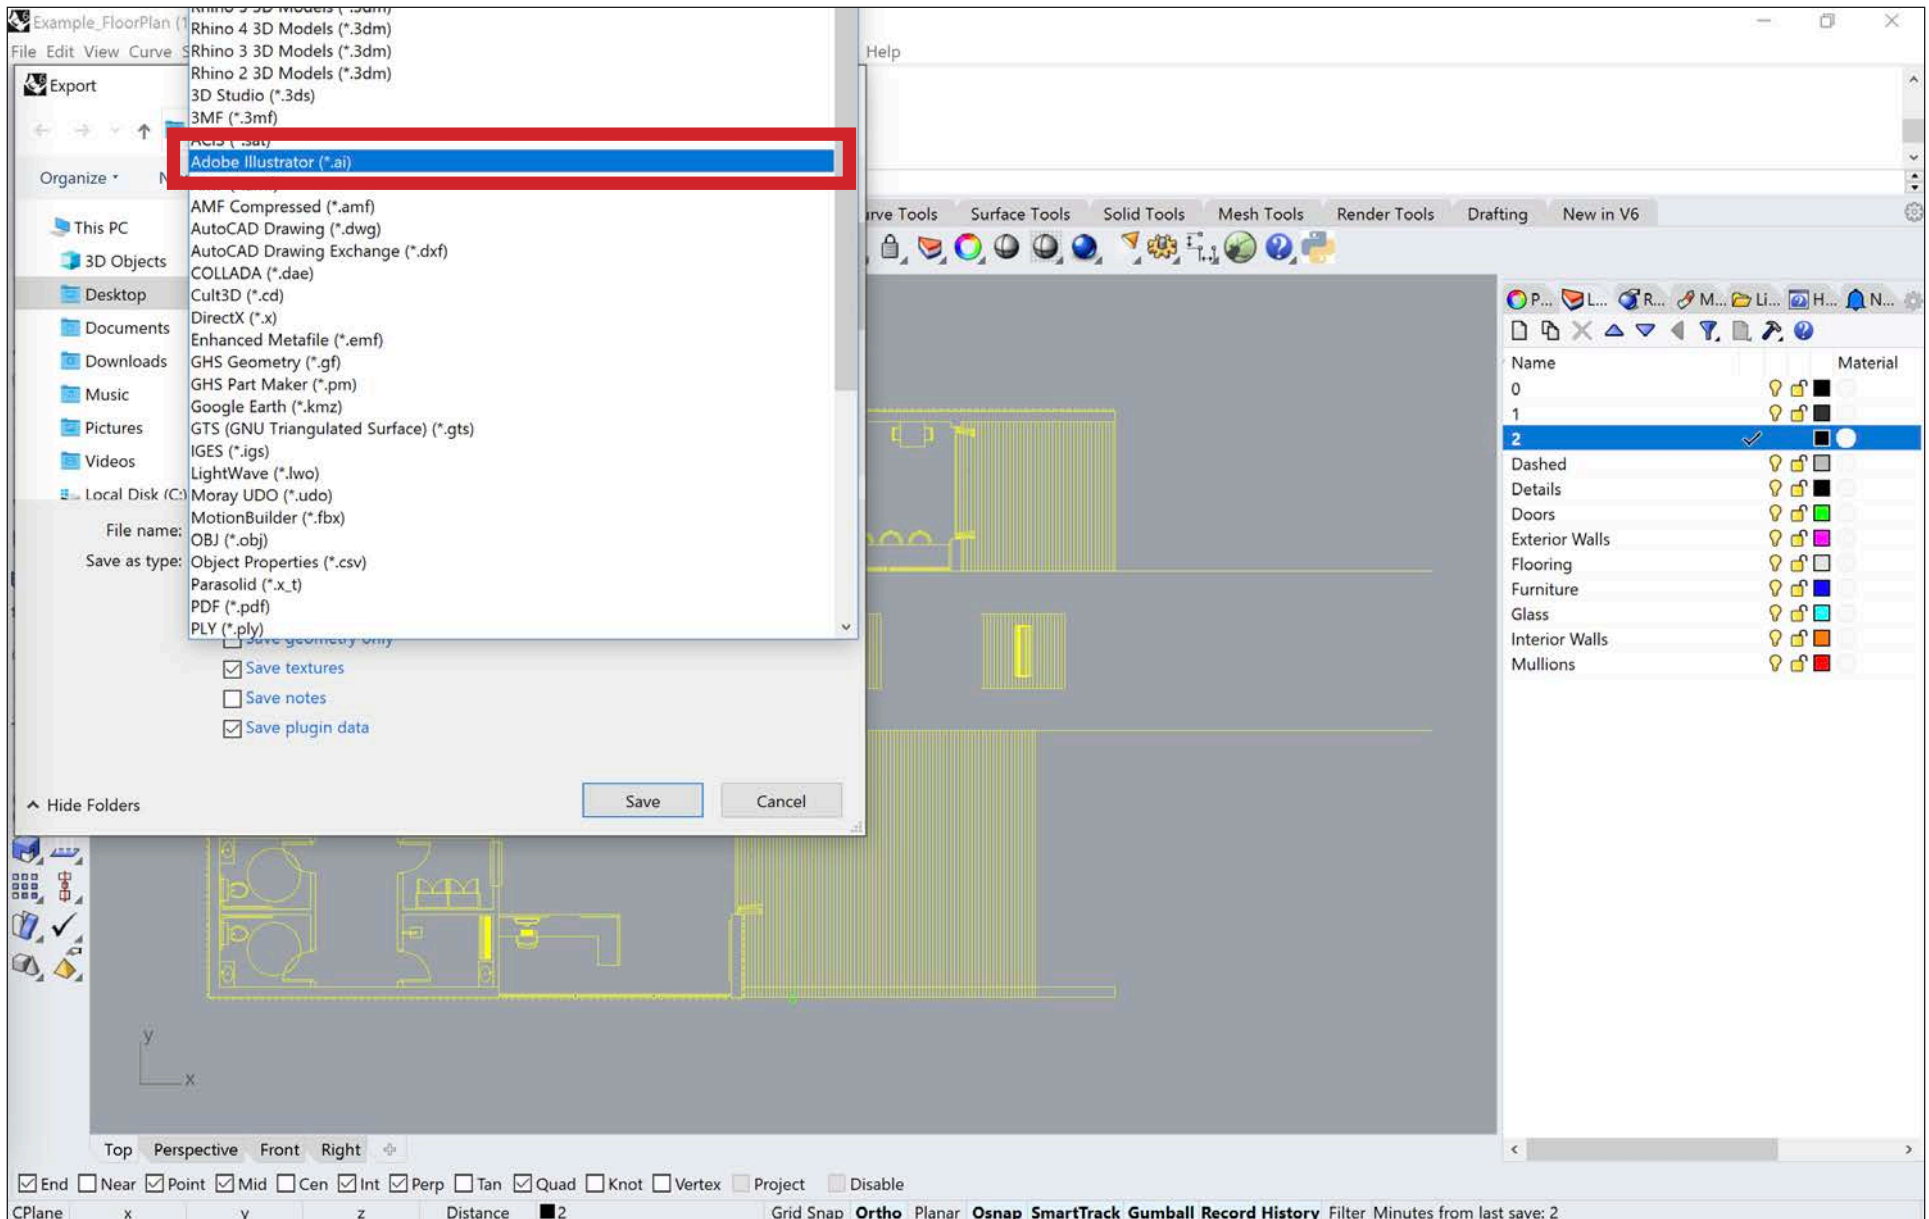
Example_FloorPlan (
File Edit View Curve S
Help
Export
Organize
This PC
3D Objects
Desktop
Documents
Downloads
Music
Pictures
Videos
Local Disk (C:
File name:
Save as type:
Rhino 4 3D Models (*.3dm)
Rhino 3 3D Models (*.3dm)
Rhino 2 3D Models (*.3dm)
3D Studio (*.3ds)
3MF (*.3mf)
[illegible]
Adobe Illustrator (*.ai)
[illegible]
AMF Compressed (*.amf)
AutoCAD Drawing (*.dwg)
AutoCAD Drawing Exchange (*.dxf)
COLLADA (*.dae)
Cult3D (*.cd)
DirectX (*.x)
Enhanced Metafile (*.emf)
GHS Geometry (*.gf)
GHS Part Maker (*.pm)
Google Earth (*.kmz)
GTS (GNU Triangulated Surface) (*.gts)
IGES (*.igs)
LightWave (*.lwo)
Moray UDO (*.udo)
MotionBuilder (*.fbx)
OBJ (*.obj)
Object Properties (*.csv)
Parasolid (*.x_t)
PDF (*.pdf)
PLY (*.ply)
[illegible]
Save textures
Save notes
Save plugin data
Hide Folders
Save
Cancel
rve Tools Surface Tools Solid Tools Mesh Tools Render Tools Drafting New in V6
P... L... R... M... Li... H... N...
Name
Material
0
1
2
Dashed
Details
Doors
Exterior Walls
Flooring
Furniture
Glass
Interior Walls
Mullions
y
x
Top Perspective Front Right
End Near Point Mid Cen Int Perp Tan Quad Knot Vertex Project Disable
CPlane x y z Distance 2 Grid Snap Ortho Planar Osnap SmartTrack Gumball Record History Filter Minutes from last save: 2